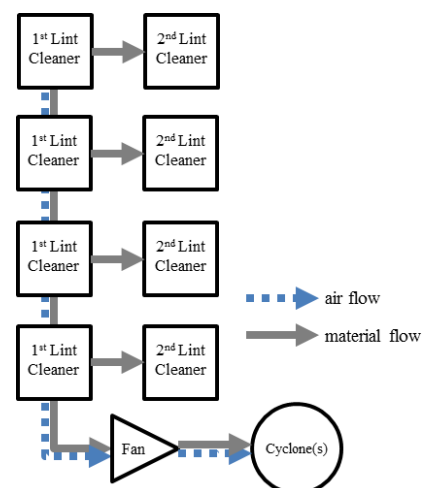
1$^{st}$ Lint Cleaner

2$^{nd}$ Lint Cleaner

1$^{st}$ Lint Cleaner

2$^{nd}$ Lint Cleaner

1$^{st}$ Lint Cleaner

2$^{nd}$ Lint Cleaner

air flow

material flow

1$^{st}$ Lint Cleaner

2$^{nd}$ Lint Cleaner

Fan

Cyclone(s)